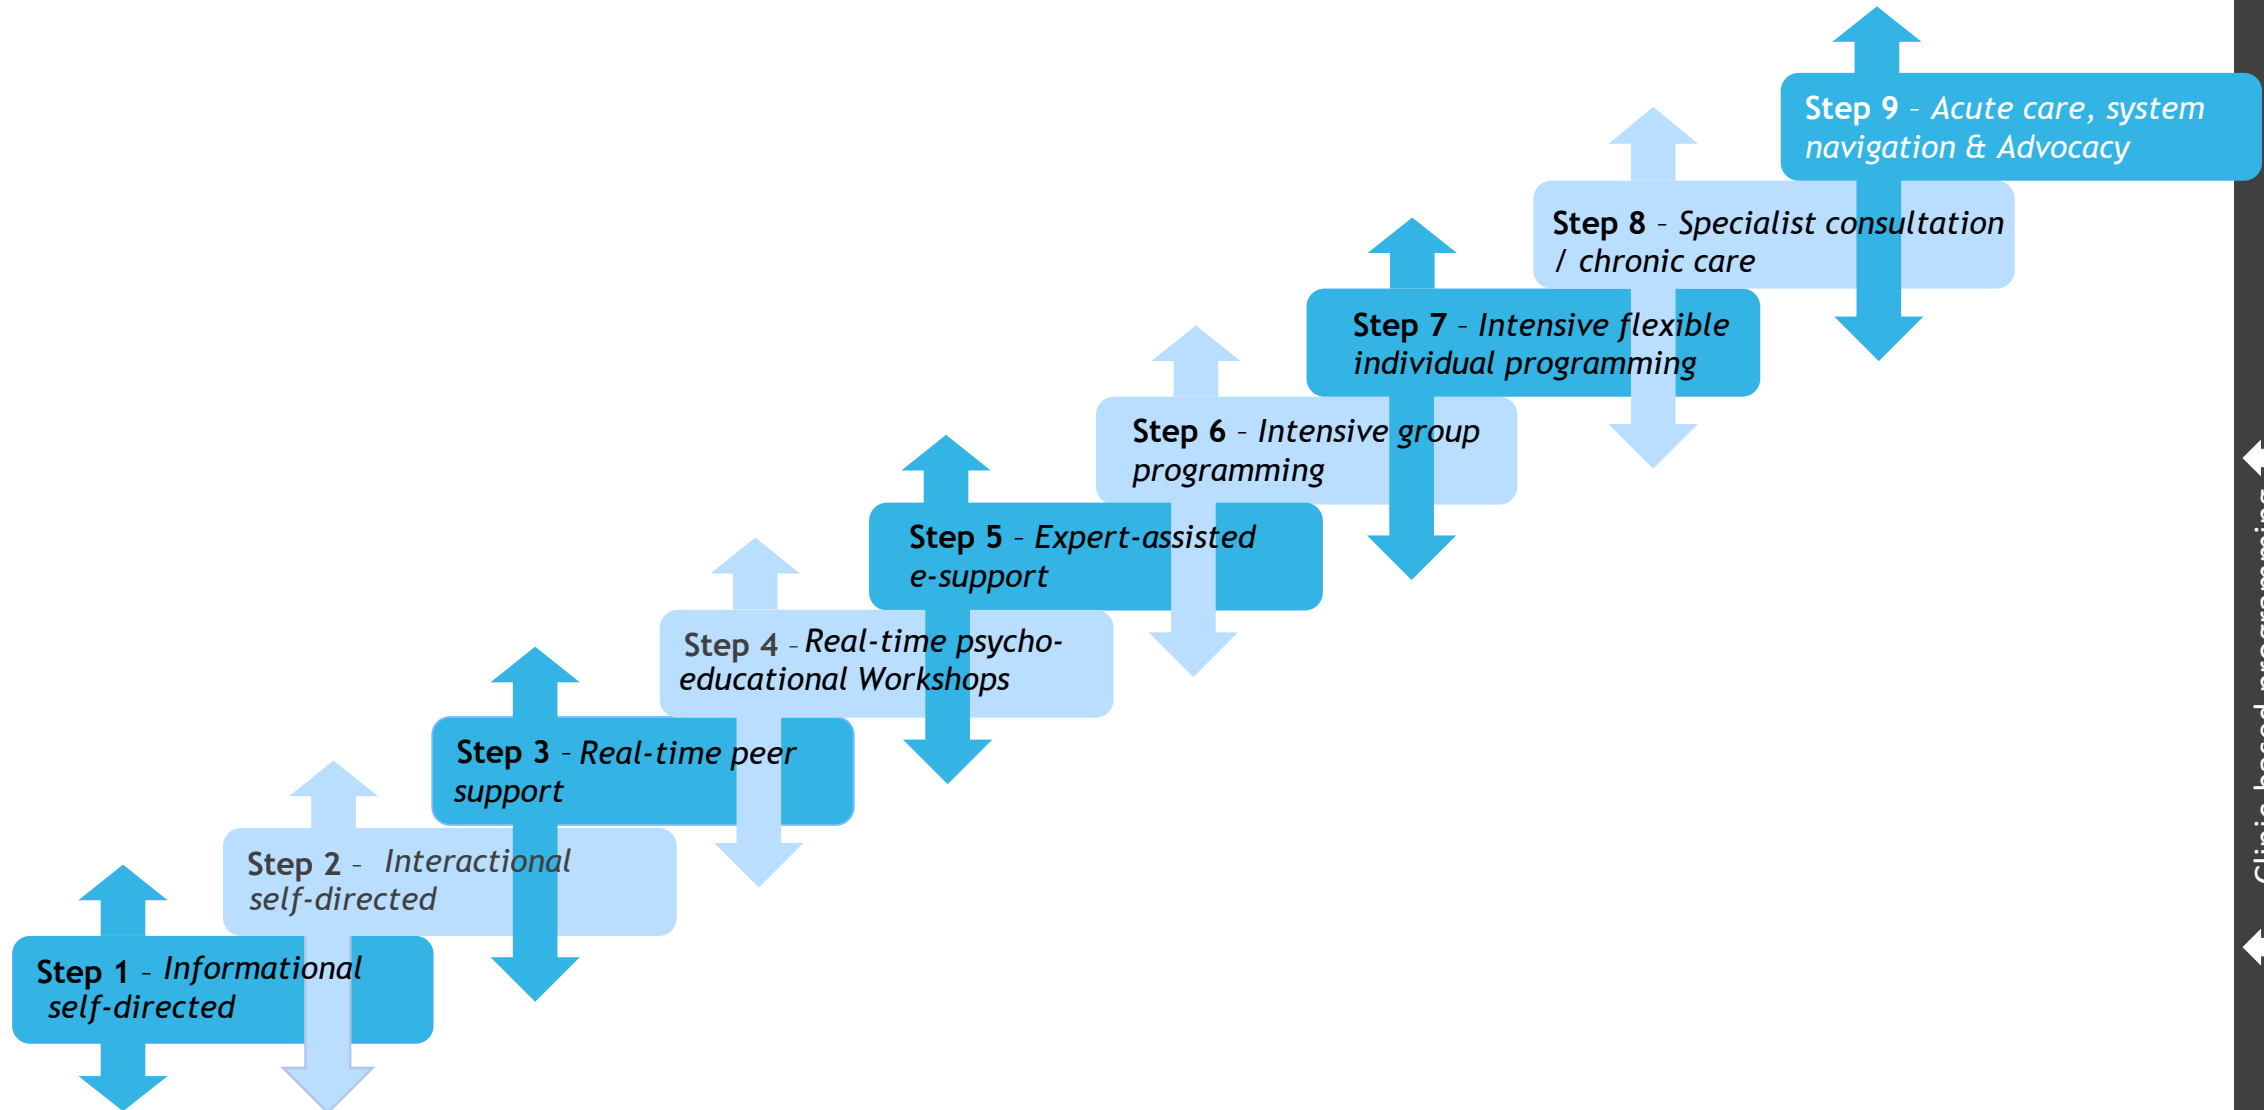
Step 9 - Acute care, system navigation & Advocacy

Step 8 - Specialist consultation / chronic care

Step 7 - Intensive flexible individual programming

Step 6 - Intensive group programming

Step 5 - Expert-assisted e-support

Step 4 - Real-time psycho-educational Workshops

Step 3 - Real-time peer support

Step 2 - Interactional self-directed

Step 1 - Informational self-directed

Clinic-based programming